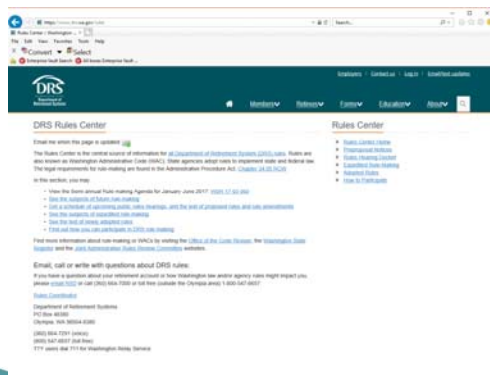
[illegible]

Rules Center | Washington ...

File Edit View Favorites Tools Help

Convert Select

Employers | Contact us | Log in | Email/text updates

DRS

Department of Retirement Systems

Members Retirees Forms Education About

DRS Rules Center

Email me when this page is updated

The Rules Center is the central source of information for all Department of Retirement Systems (DRS) rules. Rules are also known as Washington Administrative Code (WAC). State agencies adopt rules to implement state and federal law. The legal requirements for rule-making are found in the Administrative Procedure Act, Chapter 34.05 RCW.

In this section, you may:

- View the Semi-annual Rule-making Agenda for January-June 2017: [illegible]
- See the subjects of future rule-making
- Get a schedule of upcoming public rules hearings, and the text of proposed rules and rule amendments
- See the subjects of expedited rule-making
- See the text of newly adopted rules
- Find out how you can participate in DRS rule-making

Find more information about rule-making or WACs by visiting the Office of the Code Reviser, the Washington State Register and the Joint Administrative Rules Review Committee websites.

Email, call or write with questions about DRS rules

If you have a question about your retirement account or how Washington law and/or agency rules might impact you, please email DRS or call (360) 664-7000 or toll free (outside the Olympia area) 1-800-547-6657.

Rules Coordinator

Department of Retirement Systems
PO Box 48380
Olympia, WA 98504-8380

(360) 664-7291 (voice)
(800) 547-6657 (toll free)
TTY users dial 711 for Washington Relay Service

Rules Center

- Rules Center Home
- Preproposal Notices
- Rules Hearing Docket
- Expedited Rule-Making
- Adopted Rules
- How to Participate